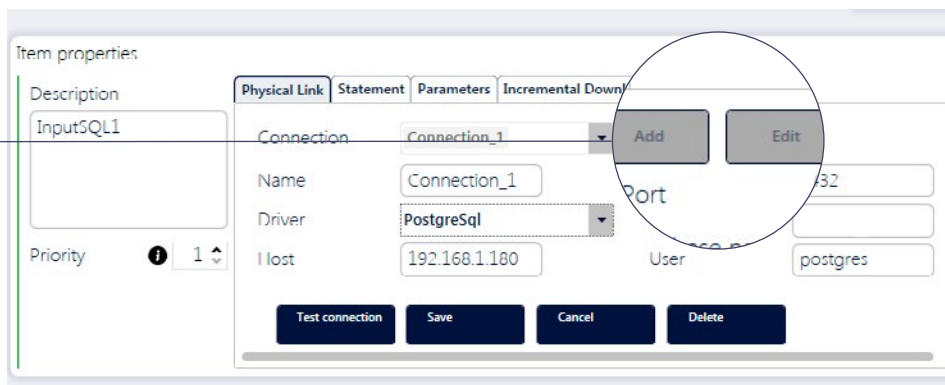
Item properties

Description

InputSQL1

Priority 1

Physical Link | Statement | Parameters | Incremental Downl

Connection Connection_1

Add

Edit

Name Connection_1

Port

32

Driver PostgreSql

Host 192.168.1.180

User postgres

Test connection

Save

Cancel

Delete